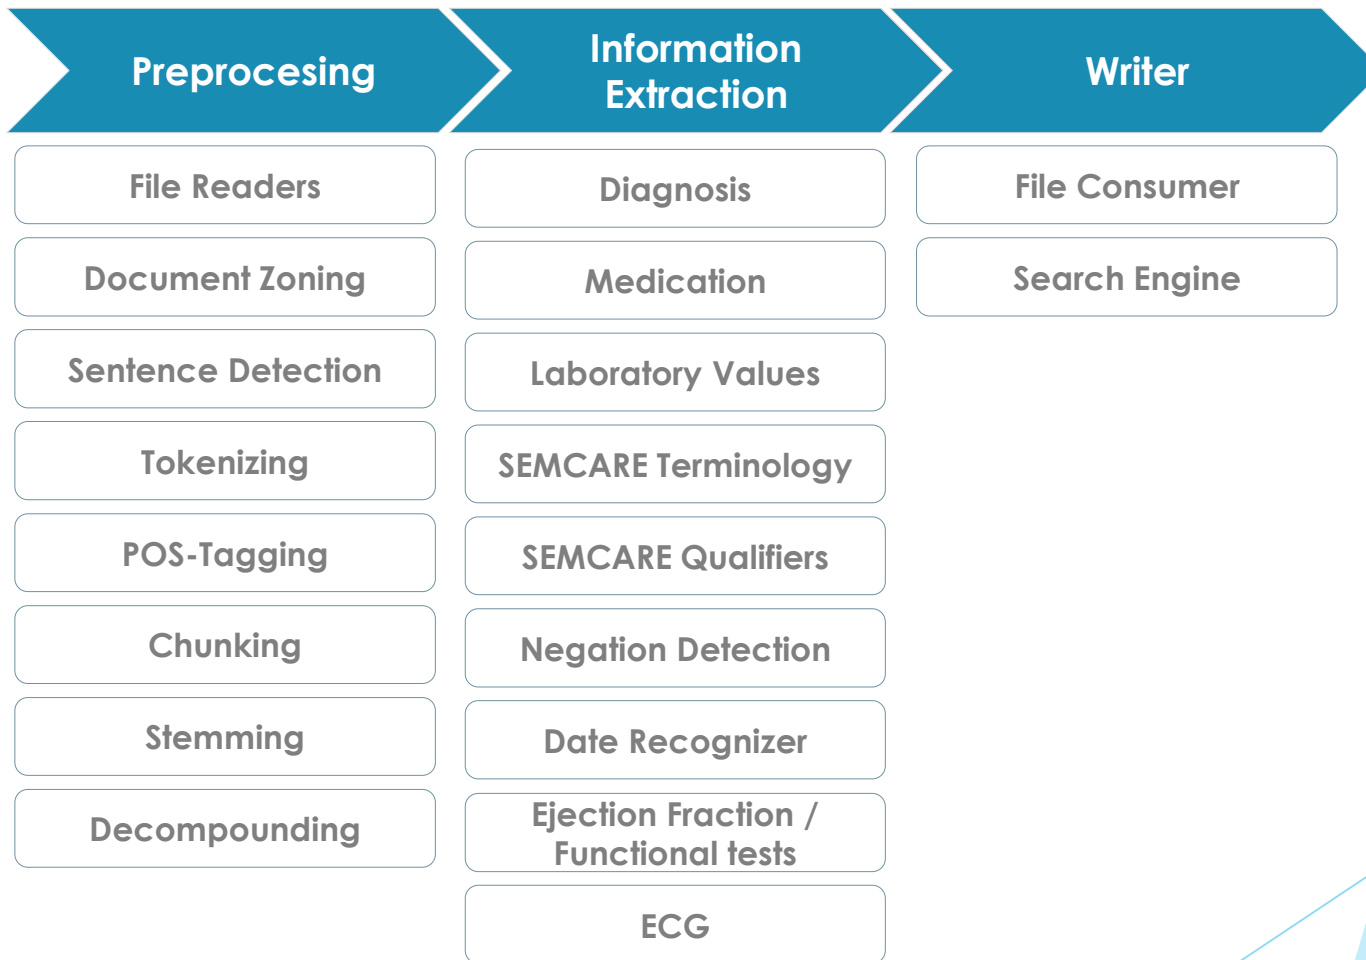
Preprocesing

File Readers

Document Zoning

Sentence Detection

Tokenizing

POS-Tagging

Chunking

Stemming

Decompounding

Information Extraction

Diagnosis

Medication

Laboratory Values

SEMCARE Terminology

SEMCARE Qualifiers

Negation Detection

Date Recognizer

Ejection Fraction / Functional tests

ECG

Writer

File Consumer

Search Engine